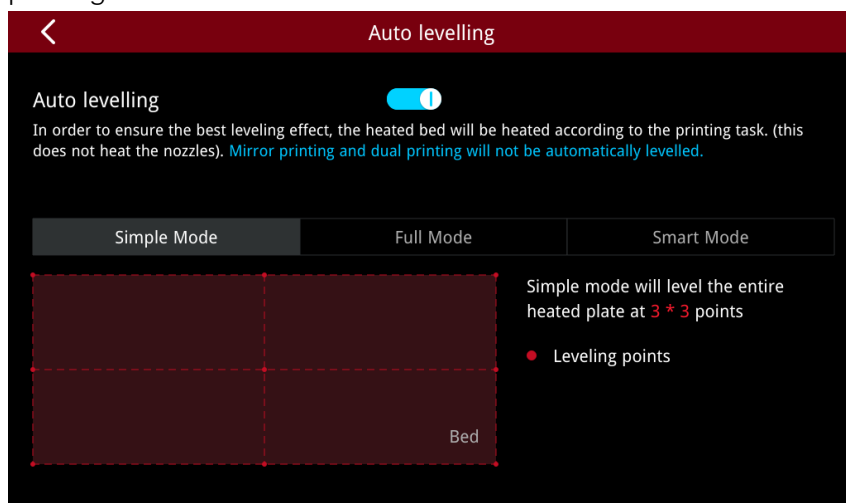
Auto levelling

Auto levelling

In order to ensure the best leveling effect, the heated bed will be heated according to the printing task. (this does not heat the nozzles). Mirror printing and dual printing will not be automatically levelled.

Simple Mode | Full Mode | Smart Mode

Simple mode will level the entire heated plate at 3 * 3 points

Leveling points

Bed